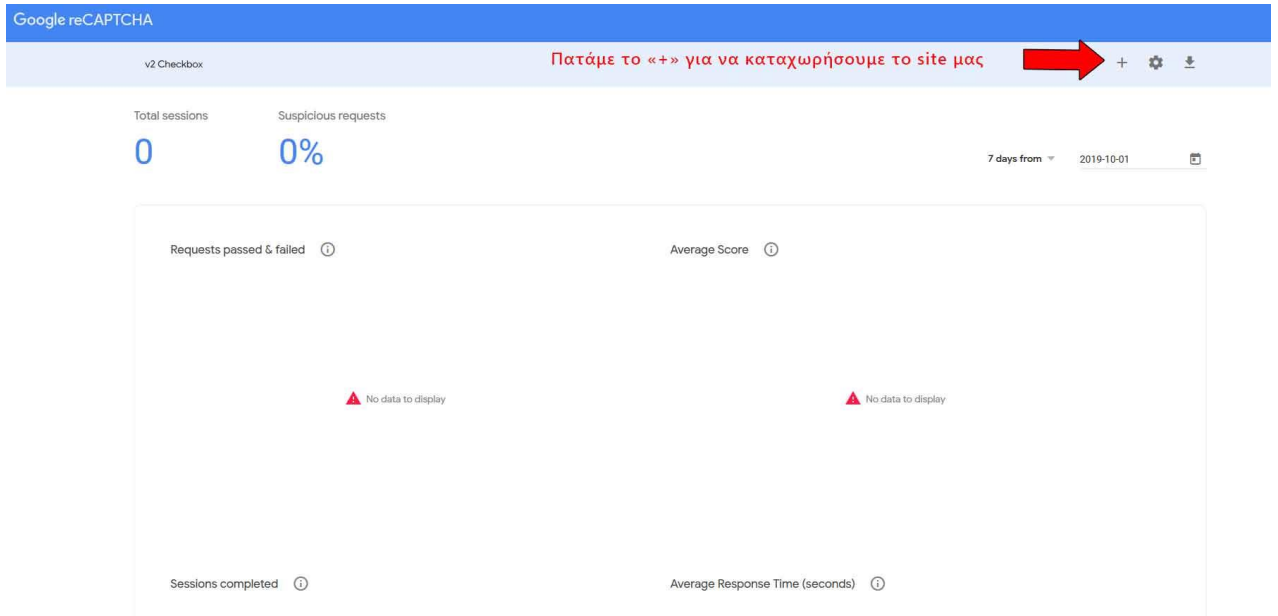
Google reCAPTCHA

v2 Checkbox

Πατάμε το «+» για να καταχωρήσουμε το site μας

+

Total sessions
0

Suspicious requests
0%

7 days from
2019-10-01

Requests passed & failed

Average Score

No data to display

No data to display

Sessions completed

Average Response Time (seconds)